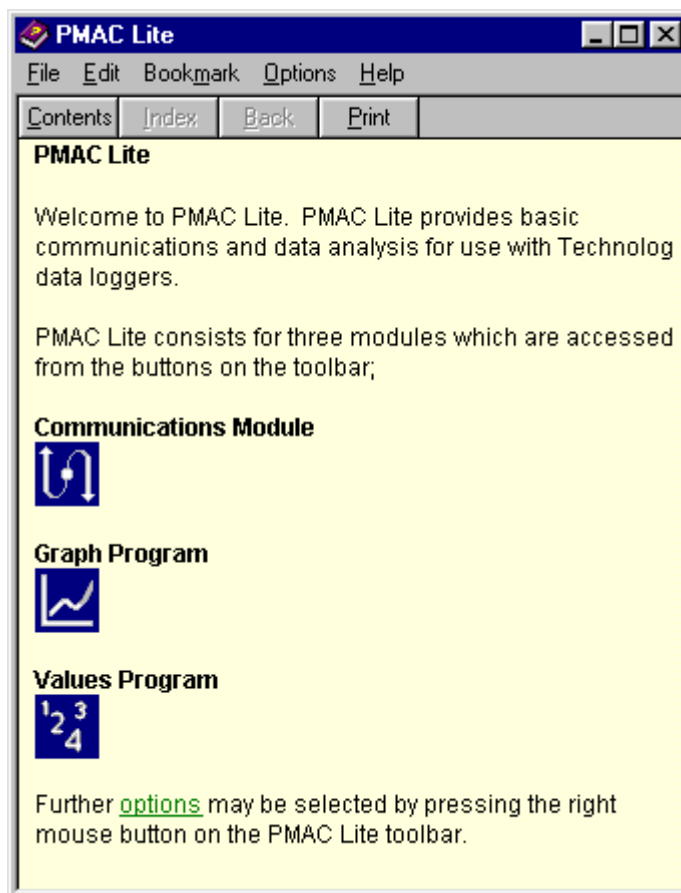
PMAC Lite

File Edit Bookmark Options Help

Contents Index Back Print

PMAC Lite

Welcome to PMAC Lite. PMAC Lite provides basic communications and data analysis for use with Technolog data loggers.

PMAC Lite consists for three modules which are accessed from the buttons on the toolbar;

Communications Module

Graph Program

Values Program

1 2 3 4

Further options may be selected by pressing the right mouse button on the PMAC Lite toolbar.